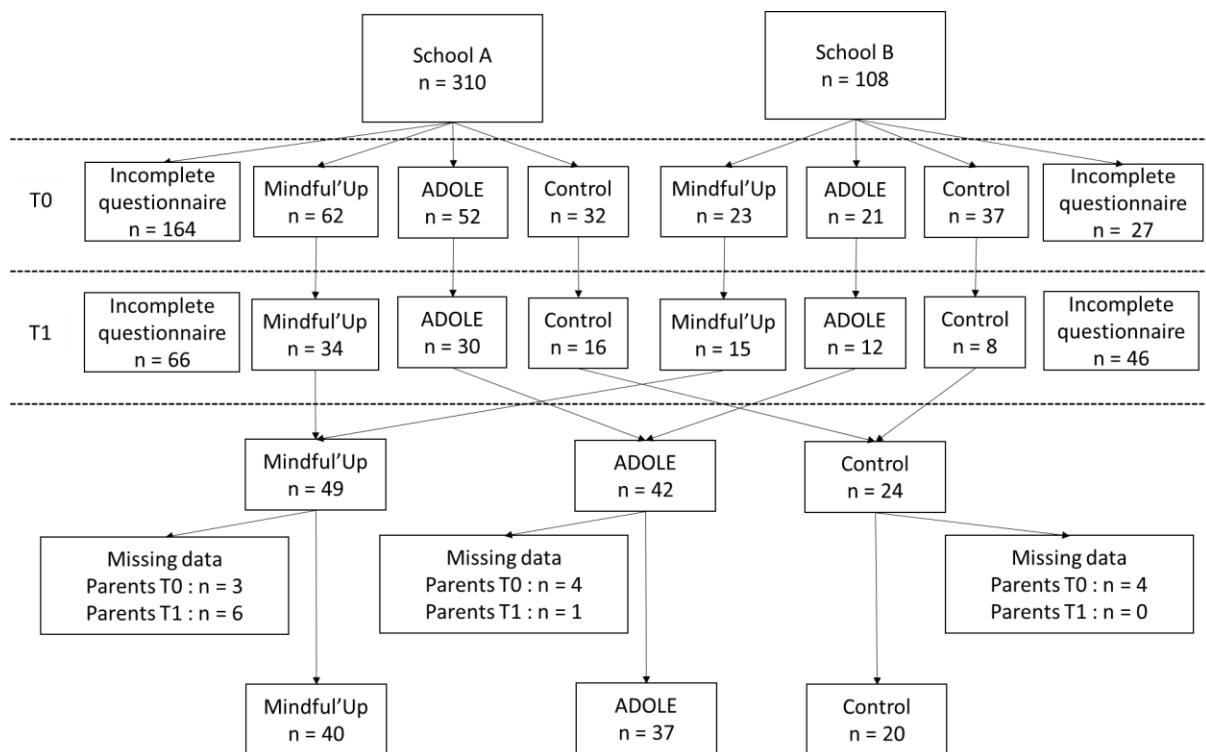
School A
n = 310

School B
n = 108

T0

Incomplete questionnaire
n = 164

Mindful'Up
n = 62

ADOLE
n = 52

Control
n = 32

Mindful'Up
n = 23

ADOLE
n = 21

Control
n = 37

Incomplete questionnaire
n = 27

T1

Incomplete questionnaire
n = 66

Mindful'Up
n = 34

ADOLE
n = 30

Control
n = 16

Mindful'Up
n = 15

ADOLE
n = 12

Control
n = 8

Incomplete questionnaire
n = 46

Mindful'Up
n = 49

ADOLE
n = 42

Control
n = 24

Missing data
Parents T0 : n = 3
Parents T1 : n = 6

Missing data
Parents T0 : n = 4
Parents T1 : n = 1

Missing data
Parents T0 : n = 4
Parents T1 : n = 0

Mindful'Up
n = 40

ADOLE
n = 37

Control
n = 20